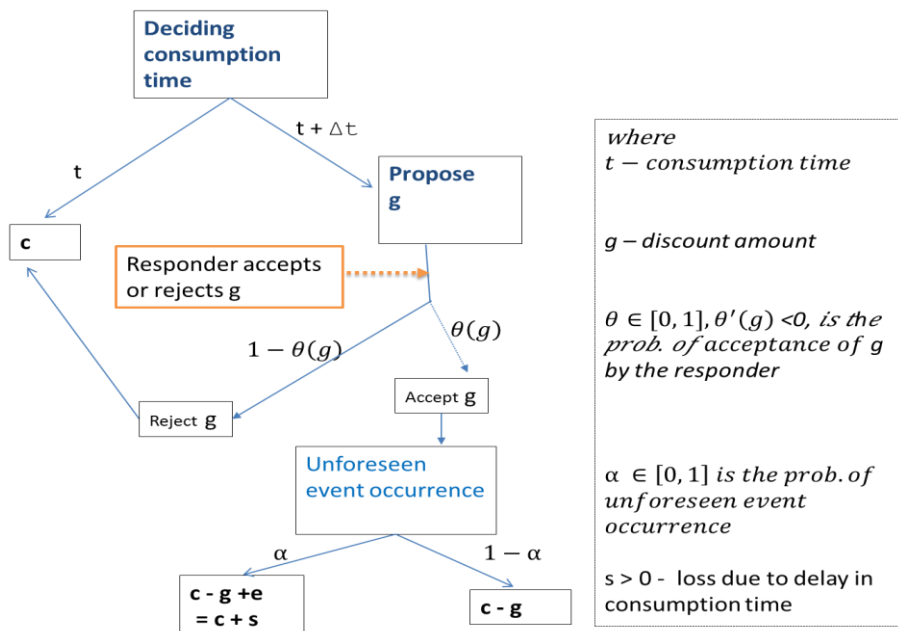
Deciding consumption time

t

$t + \Delta t$

c

Propose g

Responder accepts or rejects g

$1 - \theta(g)$

$\theta(g)$

Reject g

Accept g

Unforeseen event occurrence

α

$1 - \alpha$

c - g +e
= c + s

c - g

where
$t - consumption\ time$

$g - discount\ amount$

$\theta \in [0, 1], \theta'(g) < 0, is\ the\ prob.\ of$ acceptance of g by the responder

$\alpha \in [0, 1]\ is\ the\ prob.\ of\ unforeseen\ event\ occurrence$

s > 0 - loss due to delay in consumption time